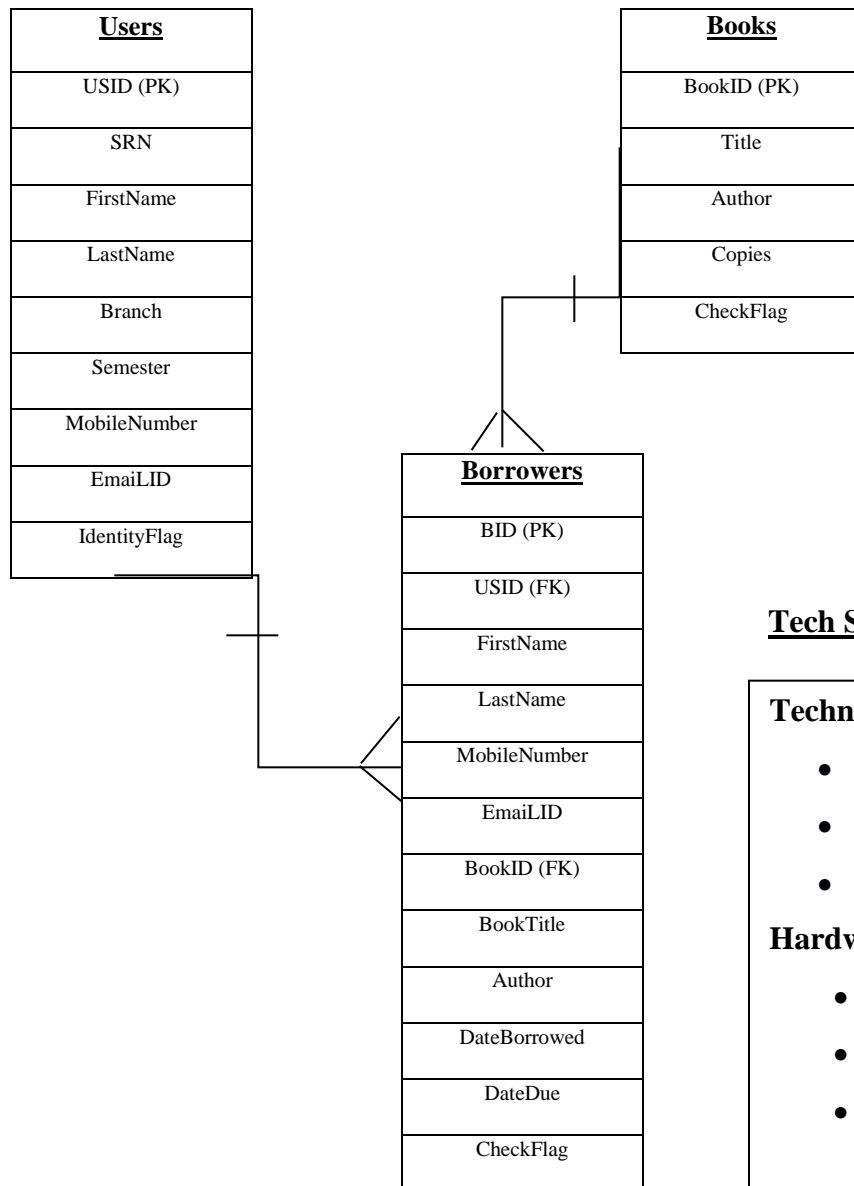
Users

USID (PK)

SRN

FirstName

LastName

Branch

Semester

MobileNumber

EmailID

IdentityFlag

Books

BookID (PK)

Title

Author

Copies

CheckFlag

Borrowers

BID (PK)

USID (FK)

FirstName

LastName

MobileNumber

EmailID

BookID (FK)

BookTitle

Author

DateBorrowed

DateDue

CheckFlag

Tech S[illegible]

Techn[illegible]

•

•

•

Hardw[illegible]

•

•

•